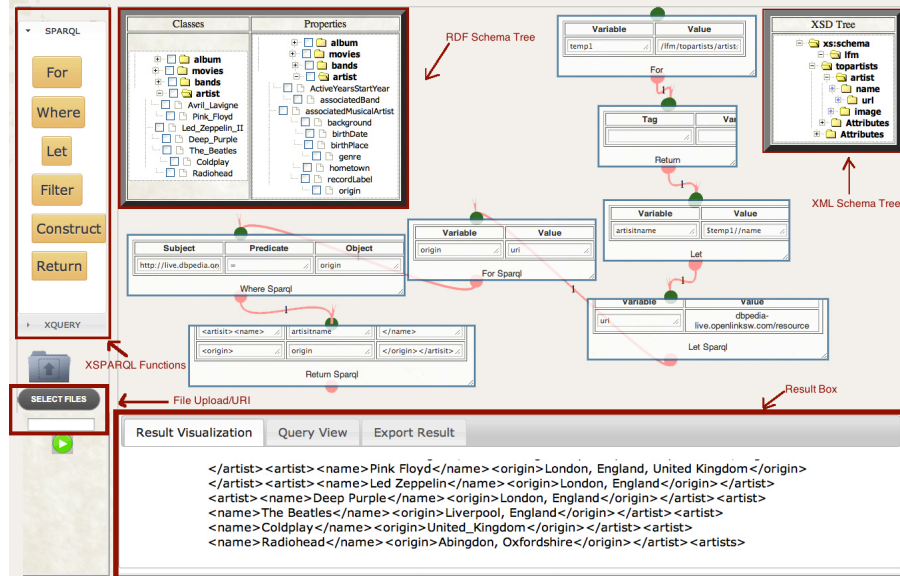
SPARQL

For

Where

Let

Filter

Construct

Return

XQUERY

XSPARQL Functions

SELECT FILES

File Upload/URI

| Classes |
|---|
| album |
| movies |
| bands |
| artist |
| Avril_Lavigne |
| Pink_Floyd |
| Led_Zeppelin_II |
| Deep_Purple |
| The_Beatles |
| Coldplay |
| Radiohead |

| Properties |
|---|
| album |
| movies |
| bands |
| artist |
| ActiveYearsStartYear |
| associatedBand |
| associatedMusicalArtist |
| background |
| birthDate |
| birthPlace |
| genre |
| hometown |
| recordLabel |
| origin |

RDF Schema Tree

| Variable | Value |
|---|---|
| temp1 | /lfm/topartists/artist |

For

| Tag | Var |
|---|---|
| | |

Return

XSD Tree

xs:schema
lfm
topartists
artist
name
url
image
Attributes
Attributes

XML Schema Tree

| Subject | Predicate | Object |
|---|---|---|
| http://live.dbpedia.org | = | origin |

Where Sparql

| Variable | Value |
|---|---|
| origin | uri |

For Sparql

| Variable | Value |
|---|---|
| artisitname | $temp1//name |

Let

| Variable | Value |
|---|---|
| uri | dbpedia-live.openlinksw.com/resource |

Let Sparql

| | | |
|---|---|---|
| <artist><name> | artisitname | </name> |
| <origin> | origin | </origin></artist> |

Return Sparql

Result Box

Result Visualization | Query View | Export Result

</artist><artist><name>Pink Floyd</name><origin>London, England, United Kingdom</origin>
</artist><artist><name>Led Zeppelin</name><origin>London, England</origin></artist>
<artist><name>Deep Purple</name><origin>London, England</origin></artist><artist>
<name>The Beatles</name><origin>Liverpool, England</origin></artist><artist>
<name>Coldplay</name><origin>United_Kingdom</origin></artist><artist>
<name>Radiohead</name><origin>Abingdon, Oxfordshire</origin></artist><artists>